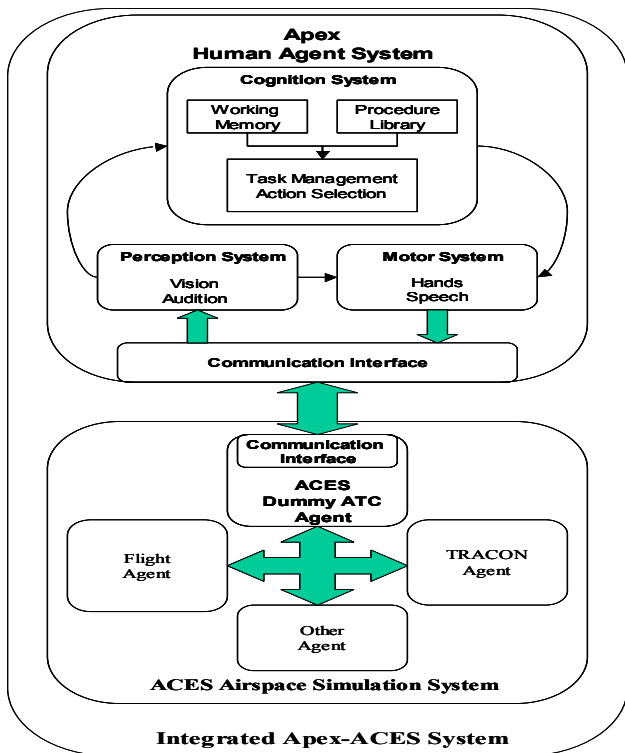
Apex
Human Agent System

Cognition System

Working Memory

Procedure Library

Task Management
Action Selection

Perception System
Vision
Audition

Motor System
Hands
Speech

Communication Interface

Communication Interface

ACES
Dummy ATC
Agent

Flight Agent

TRACON Agent

Other Agent

ACES Airspace Simulation System

Integrated Apex-ACES System